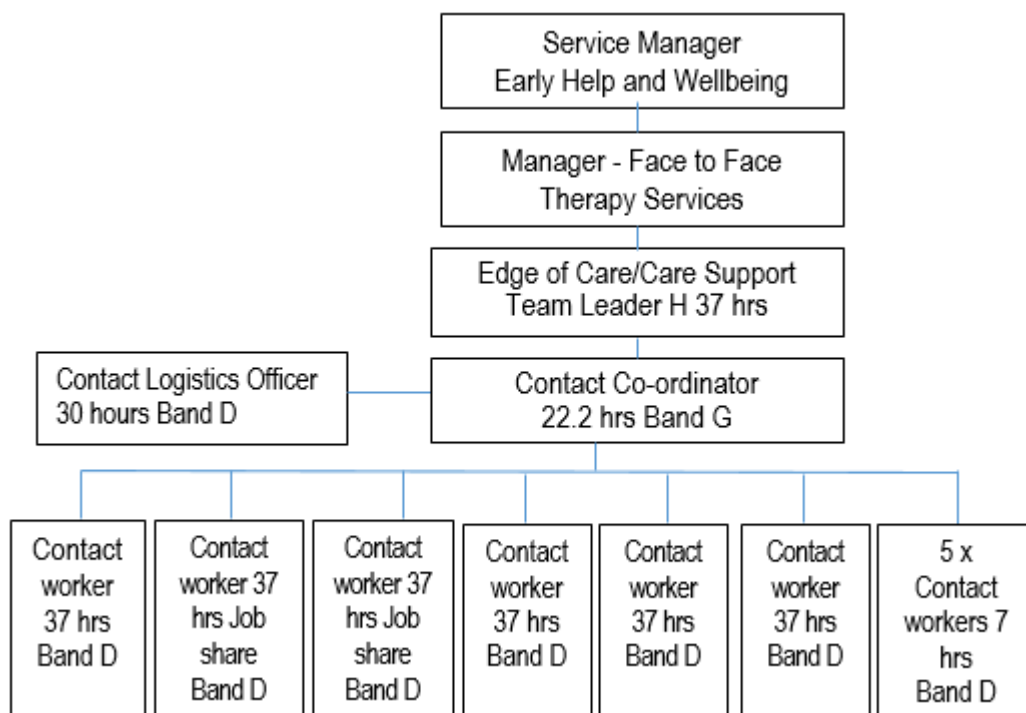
Service Manager
Early Help and Wellbeing

Manager - Face to Face
Therapy Services

Edge of Care/Care Support
Team Leader H 37 hrs

Contact Logistics Officer
30 hours Band D

Contact Co-ordinator
22.2 hrs Band G

Contact worker 37 hrs Band D

Contact worker 37 hrs Job share Band D

Contact worker 37 hrs Job share Band D

Contact worker 37 hrs Band D

Contact worker 37 hrs Band D

Contact worker 37 hrs Band D

5 x Contact workers 7 hrs Band D